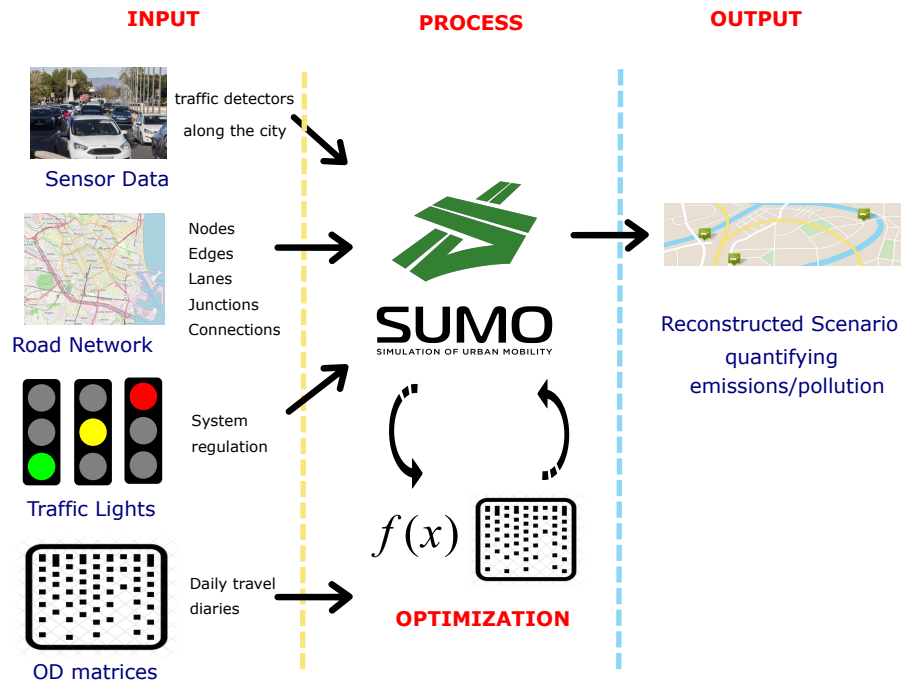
INPUT

PROCESS

OUTPUT

traffic detectors along the city

Sensor Data

Nodes
Edges
Lanes
Junctions
Connections

Road Network

System regulation

Traffic Lights

Daily travel diaries

OD matrices

SUMO
SIMULATION OF URBAN MOBILITY

$f(x)$

OPTIMIZATION

Reconstructed Scenario quantifying emissions/pollution